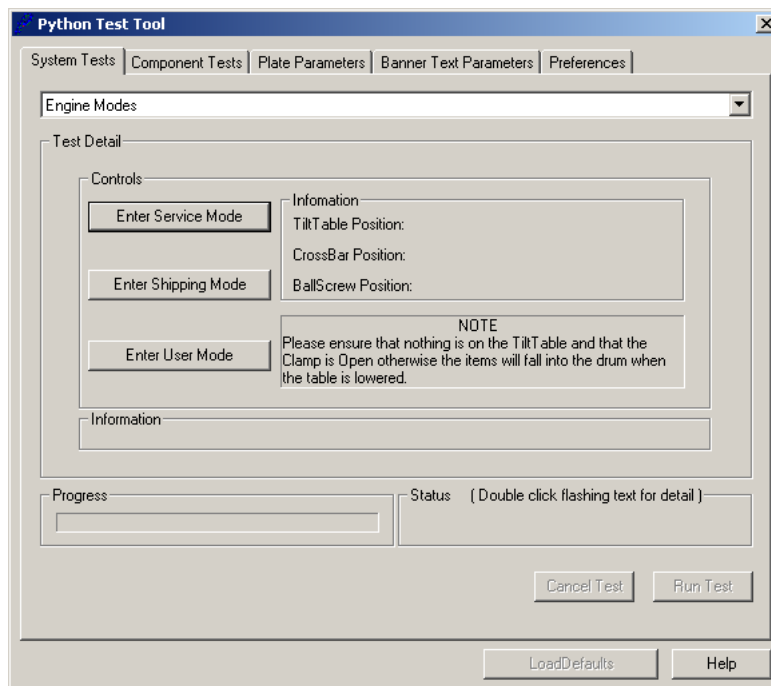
Python Test Tool

System Tests | Component Tests | Plate Parameters | Banner Text Parameters | Preferences

Engine Modes

Test Detail

Controls

Enter Service Mode

Enter Shipping Mode

Enter User Mode

Infomation

TiltTable Position:

CrossBar Position:

BallScrew Position:

NOTE
Please ensure that nothing is on the TiltTable and that the Clamp is Open otherwise the items will fall into the drum when the table is lowered.

Information

Progress

Status ( Double click flashing text for detail )

Cancel Test

Run Test

LoadDefaults

Help